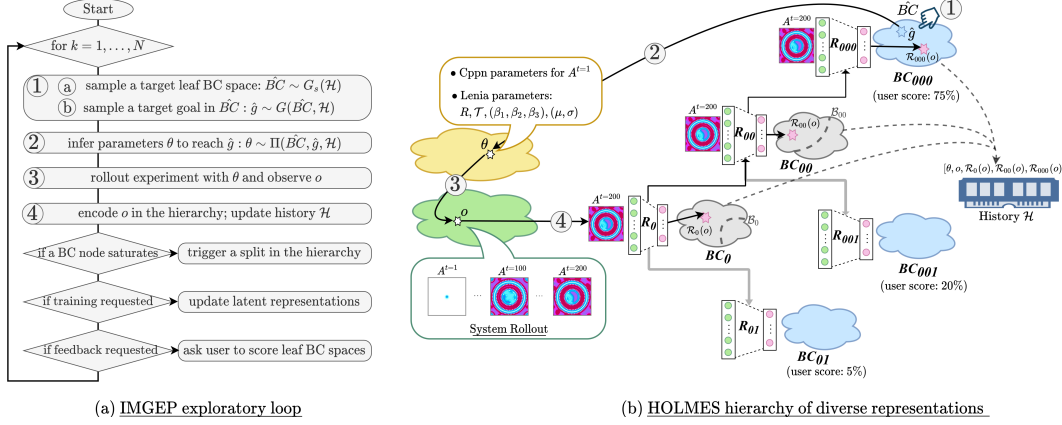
Start

for $k = 1, \ldots, N$

1 a sample a target leaf BC space: $\hat{BC} \sim G_s(\mathcal{H})$
b sample a target goal in $\hat{BC}$ : $\hat{g} \sim G(\hat{BC}, \mathcal{H})$

2 infer parameters $\theta$ to reach $\hat{g}$ : $\theta \sim \Pi(\hat{BC}, \hat{g}, \mathcal{H})$

3 rollout experiment with $\theta$ and observe $o$

4 encode $o$ in the hierarchy; update history $\mathcal{H}$

if a BC node saturates → trigger a split in the hierarchy

if training requested → update latent representations

if feedback requested → ask user to score leaf BC spaces

(a) IMGEP exploratory loop

• Cppn parameters for $A^{t=1}$

• Lenia parameters: $R, \mathcal{T}, (\beta_1, \beta_2, \beta_3), (\mu, \sigma)$

$\theta$

3

$o$

$A^{t=1}$ ... $A^{t=100}$ ... $A^{t=200}$

System Rollout

4

$A^{t=200}$

$R_0$

$\mathcal{R}_0(o)$

$\mathcal{B}_0$

$BC_0$

2

$A^{t=200}$

$R_{00}$

$\mathcal{R}_{00}(o)$

$\mathcal{B}_{00}$

$BC_{00}$

$A^{t=200}$

$R_{000}$

$\hat{BC}$

$\hat{g}$

1

$\mathcal{R}_{000}(o)$

$BC_{000}$

(user score: 75%)

$[\theta, o, \mathcal{R}_0(o), \mathcal{R}_{00}(o), \mathcal{R}_{000}(o)]$

History $\mathcal{H}$

$R_{001}$

$BC_{001}$

(user score: 20%)

$R_{01}$

$BC_{01}$

(user score: 5%)

(b) HOLMES hierarchy of diverse representations